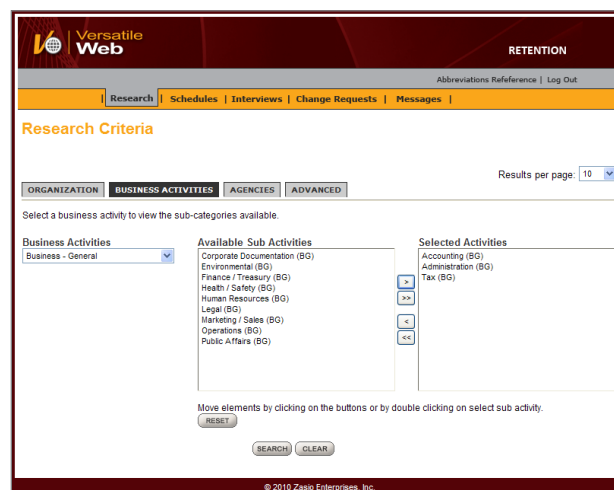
Versatile Web

RETENTION

Abbreviations Reference | Log Out

| Research | Schedules | Interviews | Change Requests | Messages |

Research Criteria

Results per page: 10

ORGANIZATION
BUSINESS ACTIVITIES
AGENCIES
ADVANCED

Select a business activity to view the sub-categories available.

Business Activities
Business - General

Available Sub Activities
Corporate Documentation (BG)
Environmental (BG)
Finance / Treasury (BG)
Health / Safety (BG)
Human Resources (BG)
Legal (BG)
Marketing / Sales (BG)
Operations (BG)
Public Affairs (BG)

>
>>
<
<<

Selected Activities
Accounting (BG)
Administration (BG)
Tax (BG)

Move elements by clicking on the buttons or by double clicking on select sub activity.

RESET

SEARCH
CLEAR

© 2010 Zasio Enterprises, Inc.